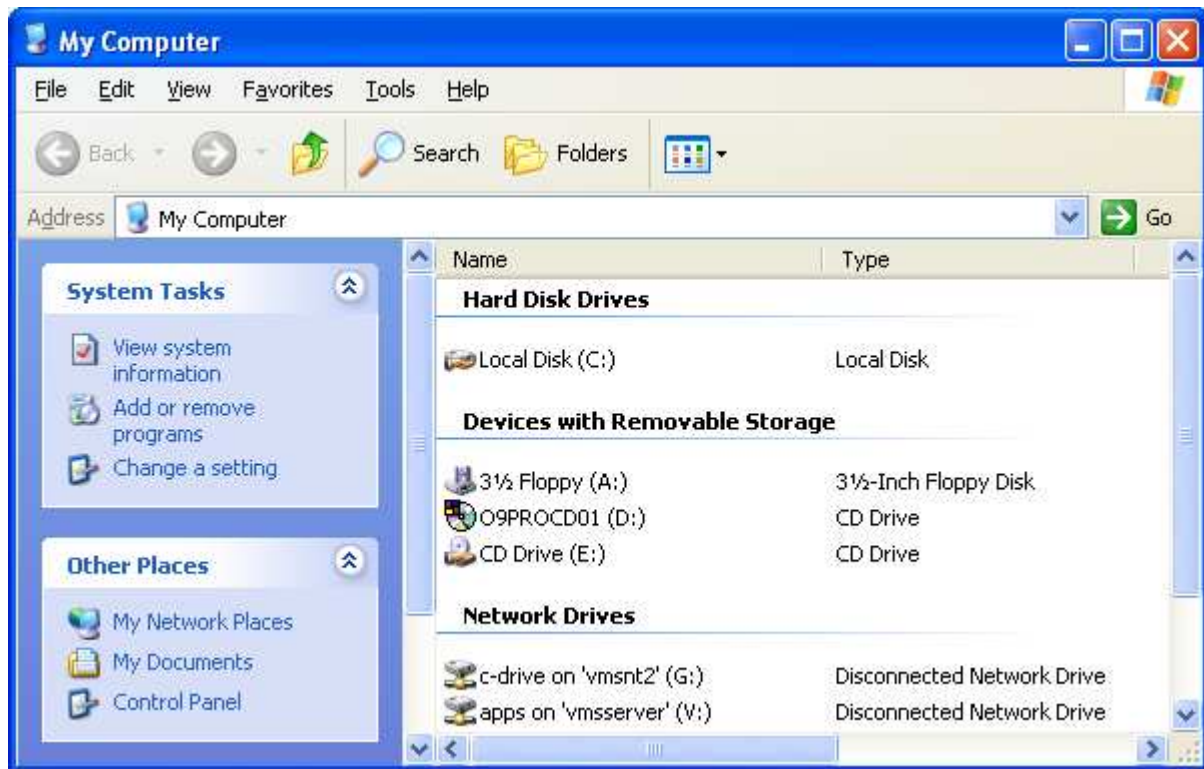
My Computer

File Edit View Favorites Tools Help

Back Search Folders

Address My Computer Go

System Tasks

View system information
Add or remove programs
Change a setting

Other Places

My Network Places
My Documents
Control Panel

| Name | Type |
|---|---|
| **Hard Disk Drives** | |
| Local Disk (C:) | Local Disk |
| **Devices with Removable Storage** | |
| 3½ Floppy (A:) | 3½-Inch Floppy Disk |
| O9PROCD01 (D:) | CD Drive |
| CD Drive (E:) | CD Drive |
| **Network Drives** | |
| c-drive on 'vmsnt2' (G:) | Disconnected Network Drive |
| apps on 'vmsserver' (V:) | Disconnected Network Drive |